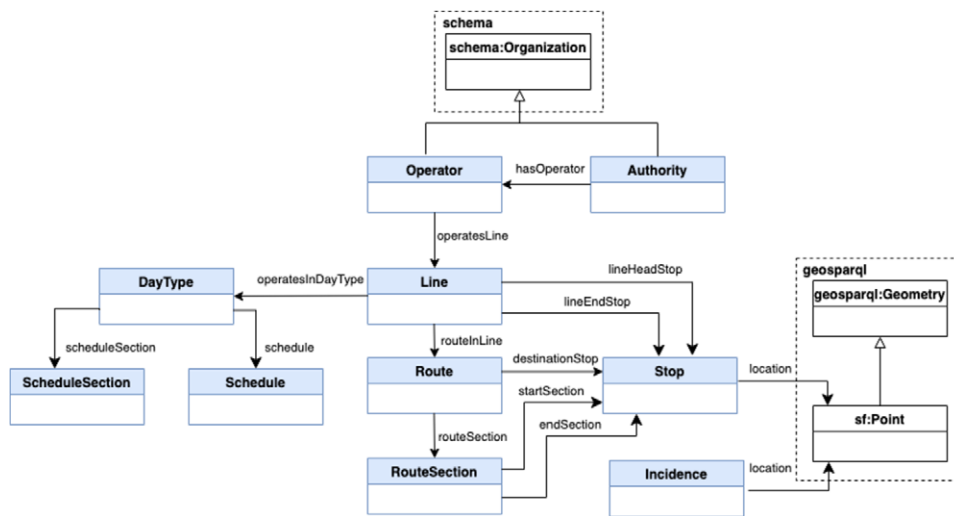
schema
schema:Organization

Operator
hasOperator
Authority

operatesLine

DayType
operatesInDayType
Line
lineHeadStop
lineEndStop

geosparql
geosparql:Geometry

scheduleSection
schedule
routeInLine

ScheduleSection
Schedule
Route
destinationStop
Stop
location
startSection
sf:Point

routeSection
endSection

RouteSection
Incidence
location